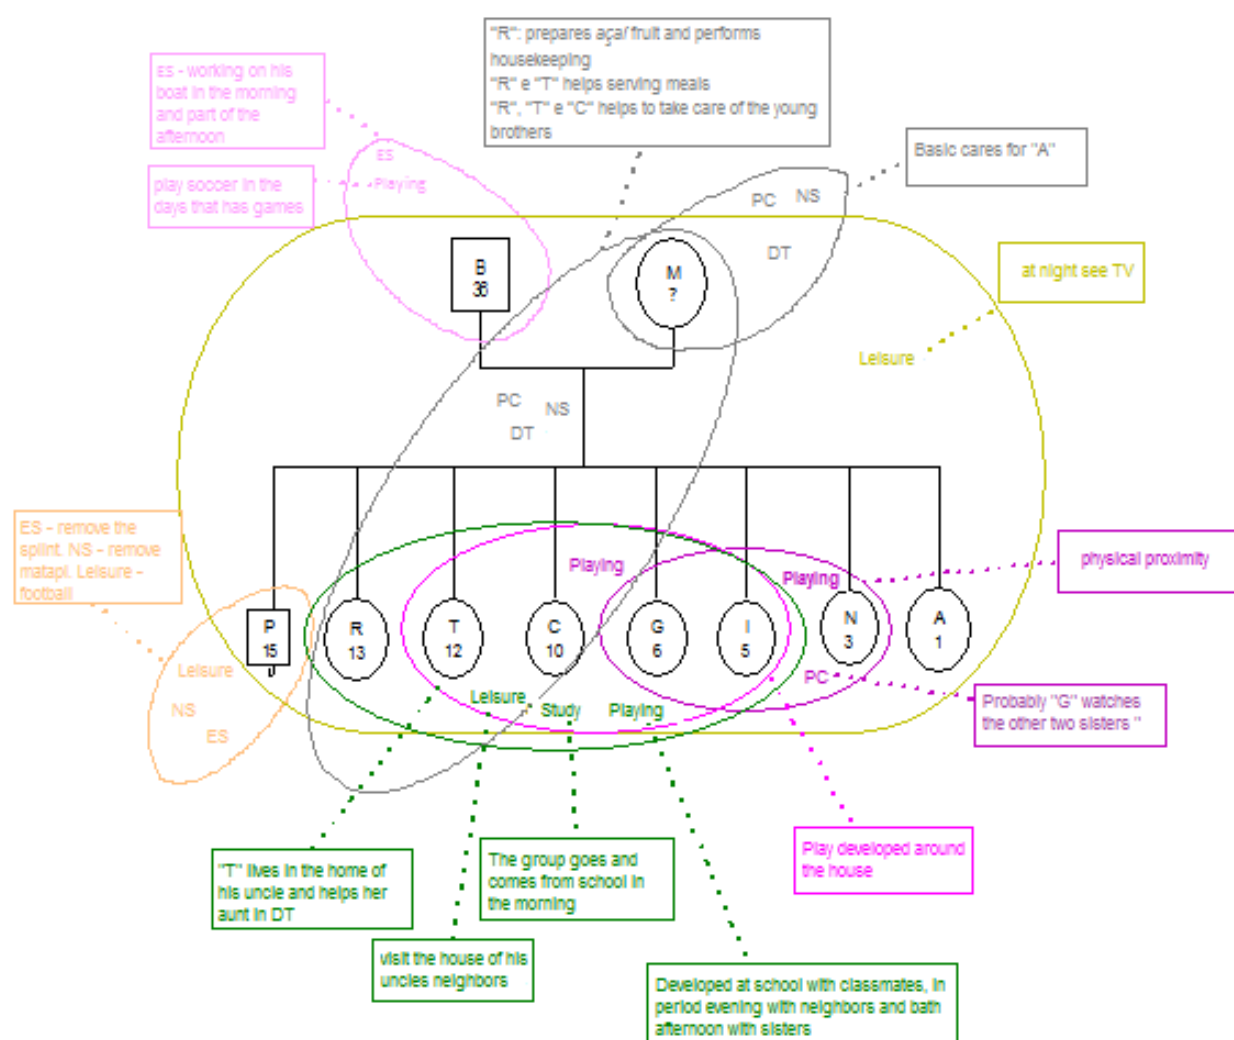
ES - working on his boat in the morning and part of the afternoon

ES

Playing

play soccer in the days that has games

"R": prepares açaí fruit and performs housekeeping
"R" e "T" helps serving meals
"R", "T" e "C" helps to take care of the young brothers

Basic cares for "A"

PC NS

DT

B
36

M
?

at night see TV

Leisure

PC NS
DT

ES - remove the splint. NS - remove matapi. Leisure - football

Playing

Playing

physical proximity

P
15

R
13

T
12

C
10

G
6

I
5

N
3

A
1

Leisure

NS

ES

Leisure

Study

Playing

PC

Probably "G" watches the other two sisters "

"T" lives in the home of his uncle and helps her aunt in DT

The group goes and comes from school in the morning

Play developed around the house

visit the house of his uncles neighbors

Developed at school with classmates, in period evening with neighbors and bath afternoon with sisters